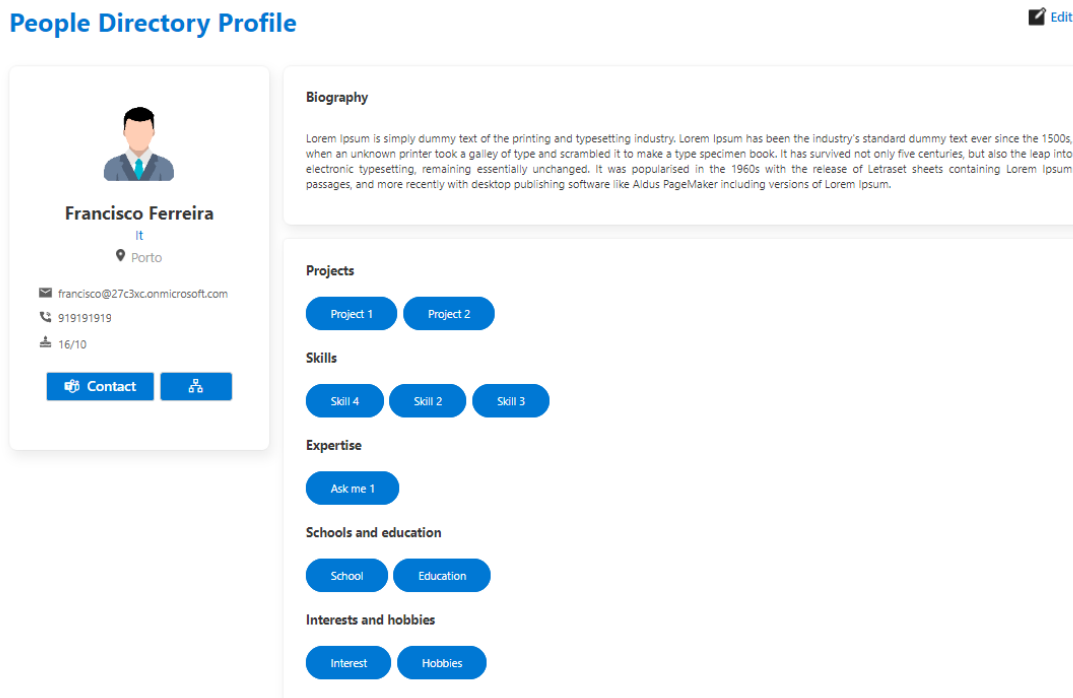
People Directory Profile

Edit

Francisco Ferreira
It
Porto

francisco@27c3xc.onmicrosoft.com
919191919
16/10

Contact

Biography

Lorem Ipsum is simply dummy text of the printing and typesetting industry. Lorem Ipsum has been the industry's standard dummy text ever since the 1500s, when an unknown printer took a galley of type and scrambled it to make a type specimen book. It has survived not only five centuries, but also the leap into electronic typesetting, remaining essentially unchanged. It was popularised in the 1960s with the release of Letraset sheets containing Lorem Ipsum passages, and more recently with desktop publishing software like Aldus PageMaker including versions of Lorem Ipsum.

Projects

Project 1 Project 2

Skills

Skill 4 Skill 2 Skill 3

Expertise

Ask me 1

Schools and education

School Education

Interests and hobbies

Interest Hobbies